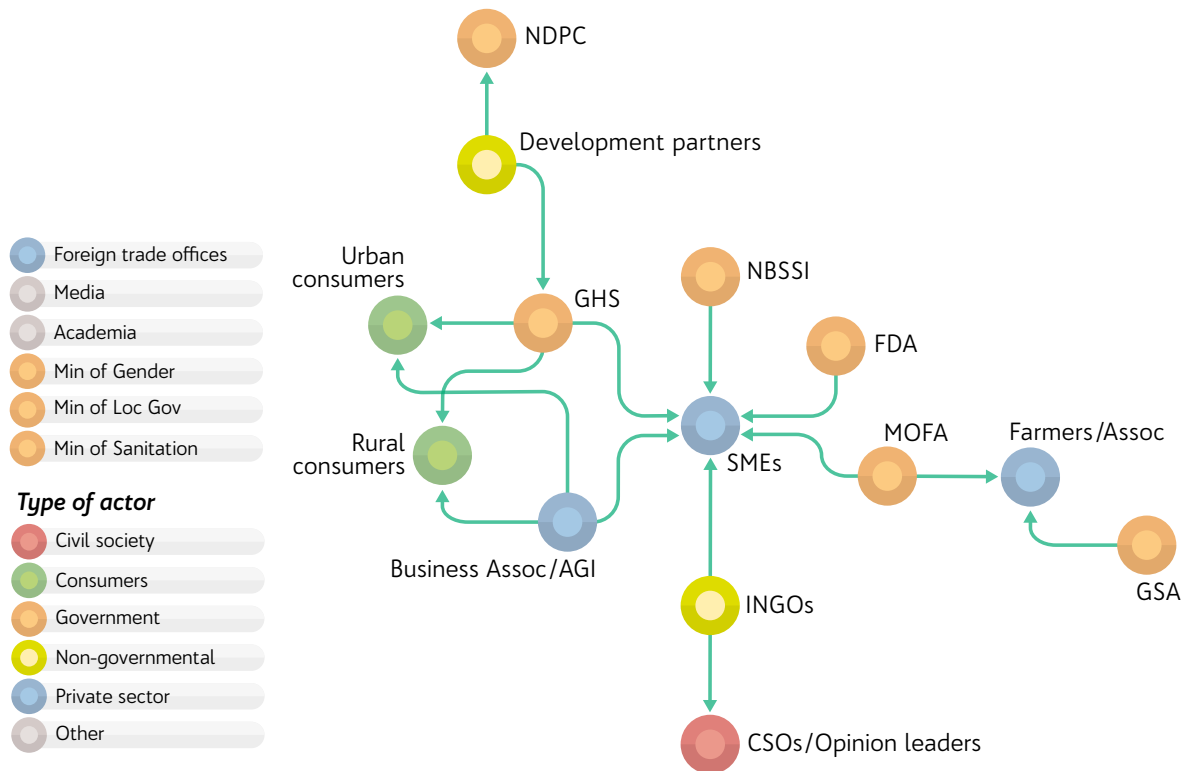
Foreign trade offices
Media
Academia
Min of Gender
Min of Loc Gov
Min of Sanitation

Type of actor
Civil society
Consumers
Government
Non-governmental
Private sector
Other

NDPC
Development partners
Urban consumers
GHS
NBSSI
FDA
Rural consumers
SMEs
MOFA
Farmers/Assoc
Business Assoc/AGI
INGOs
GSA
CSOs/Opinion leaders